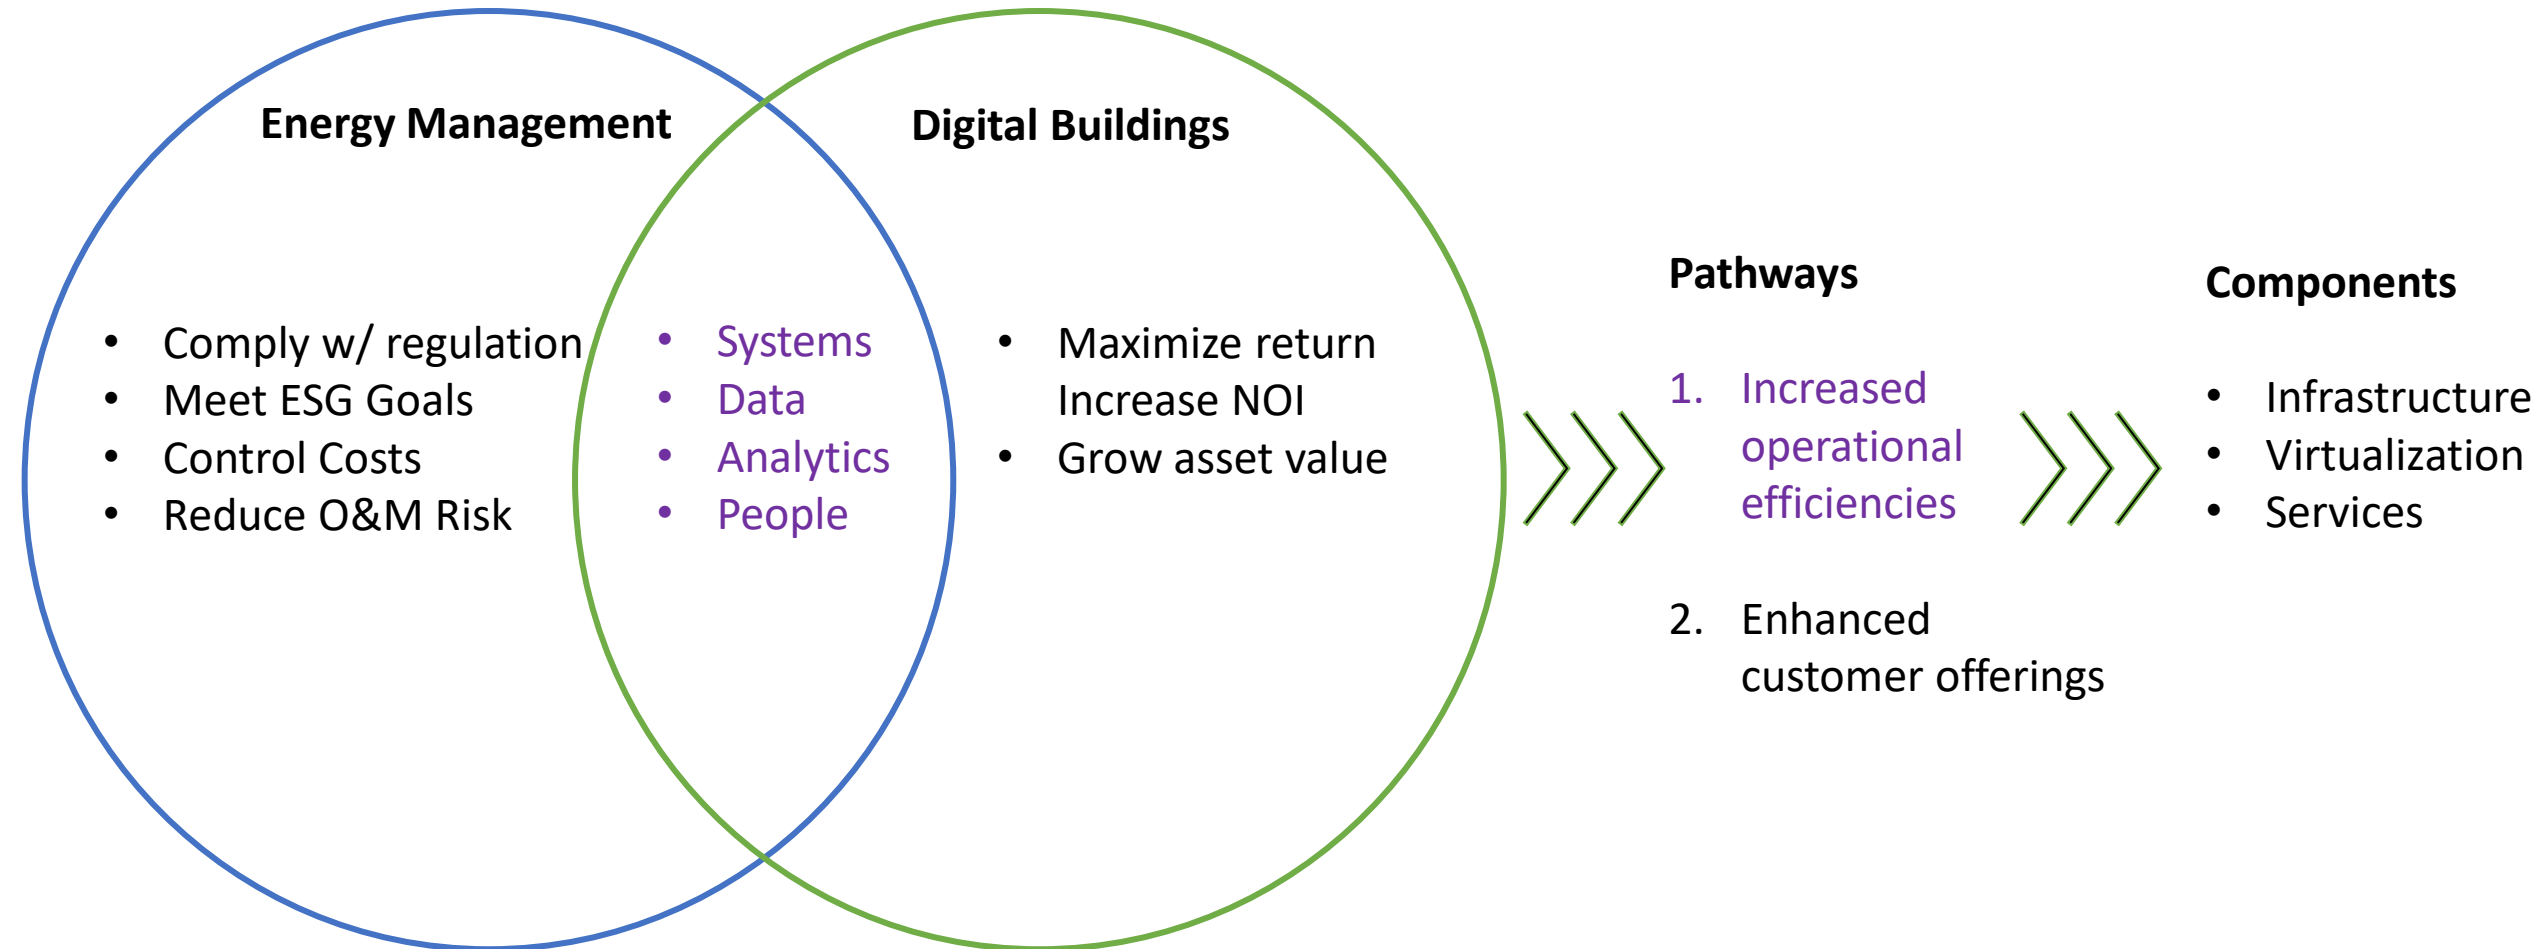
Energy Management

- Comply w/ regulation
- Meet ESG Goals
- Control Costs
- Reduce O&M Risk

- Systems
- Data
- Analytics
- People

Digital Buildings

- Maximize return
Increase NOI
- Grow asset value

Pathways

1. Increased operational efficiencies

2. Enhanced customer offerings

Components

- Infrastructure
- Virtualization
- Services